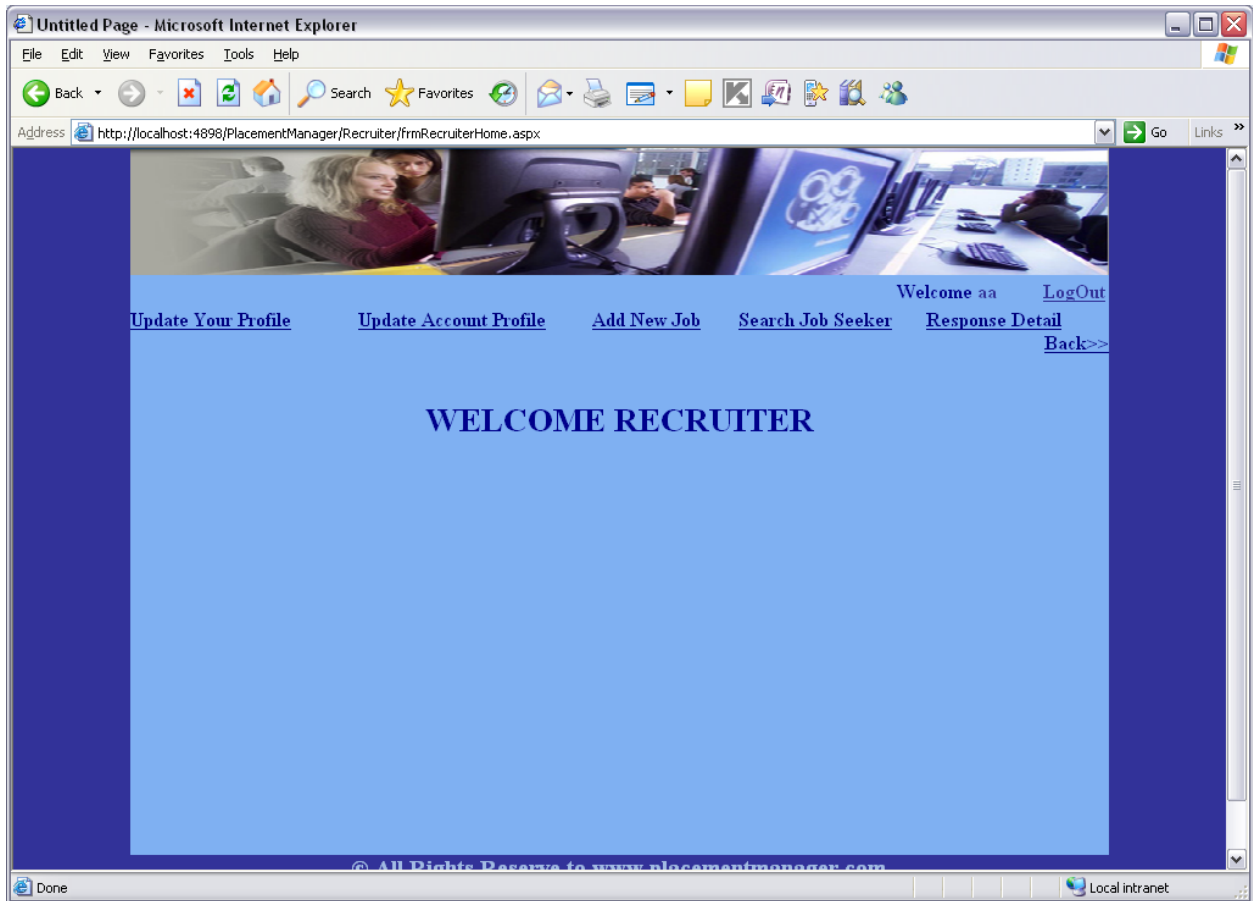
Untitled Page - Microsoft Internet Explorer

File Edit View Favorites Tools Help

Back Search Favorites

Address http://localhost:4898/PlacementManager/Recruiter/frmRecruiterHome.aspx Go Links

Welcome aa LogOut

Update Your Profile Update Account Profile Add New Job Search Job Seeker Response Detail

Back>>

WELCOME RECRUITER

© All Rights Reserve to www.placementmanager.com

Done Local intranet